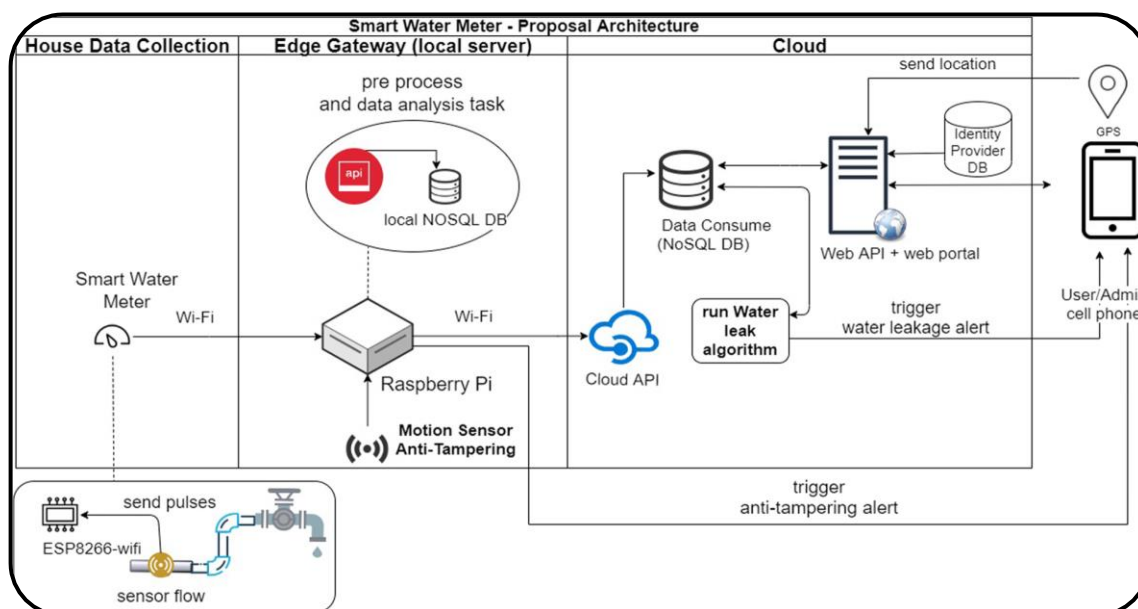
Smart Water Meter - Proposal Architecture

House Data Collection

Edge Gateway (local server)

Cloud

pre process and data analysis task

api

local NOSQL DB

send location

GPS

Identity Provider DB

Data Consume (NoSQL DB)

Web API + web portal

Smart Water Meter

Wi-Fi

Wi-Fi

run Water leak algorithm

trigger water leakage alert

User/Admi cell phone

Raspberry Pi

Cloud API

Motion Sensor Anti-Tampering

send pulses

ESP8266-wifi

sensor flow

trigger anti-tampering alert